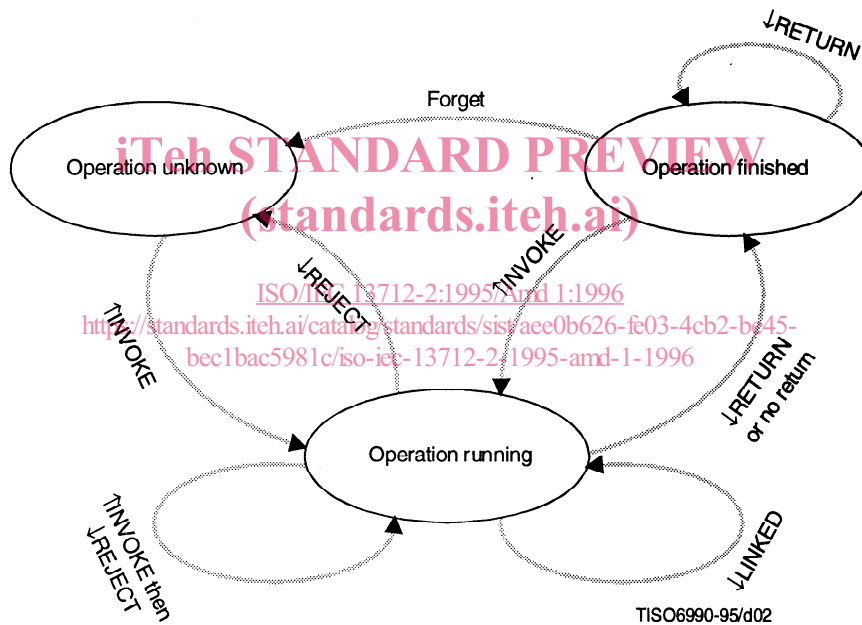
↓RETURN

Forget

iTeh STANDARD PREVIEW
(standards.iteh.ai)

Operation unknown

Operation finished

↓REJECT

↑INVOKE

ISO/IEC 13712-2:1995/Amd 1:1996
https://standards.iteh.ai/catalog/standards/sist/aee0b626-fe03-4cb2-be45-bec1bac5981c/iso-iec-13712-2-1995-amd-1-1996

↑INVOKE

↓RETURN or no return

Operation running

↑INVOKE then ↓REJECT

↓LINKED

TISO6990-95/d02